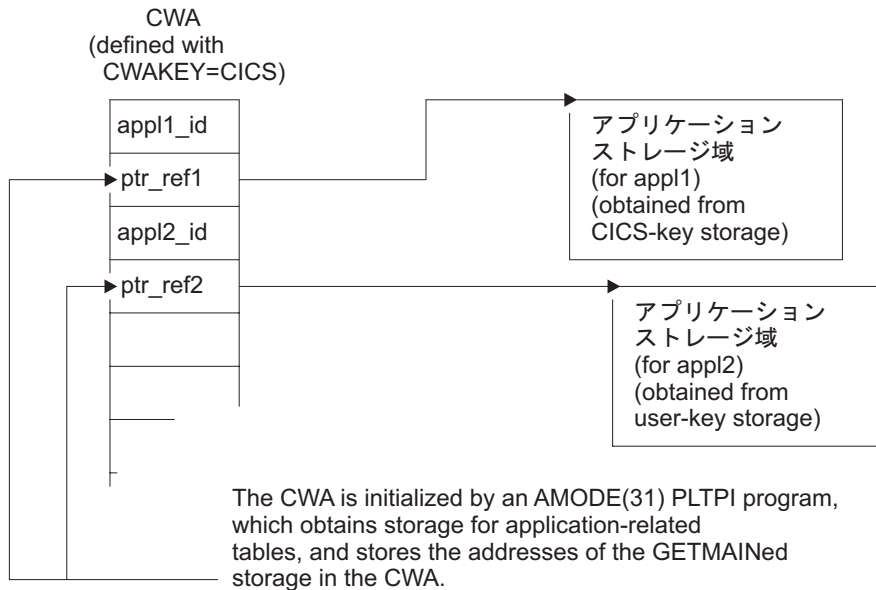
CWA
(defined with
CWAKEY=CICS)

appl1_id

ptr_ref1

appl2_id

ptr_ref2

アプリケーション
ストレージ域
(for appl1)
(obtained from
CICS-key storage)

アプリケーション
ストレージ域
(for appl2)
(obtained from
user-key storage)

The CWA is initialized by an AMODE(31) PLTPI program, which obtains storage for application-related tables, and stores the addresses of the GETMAINed storage in the CWA.